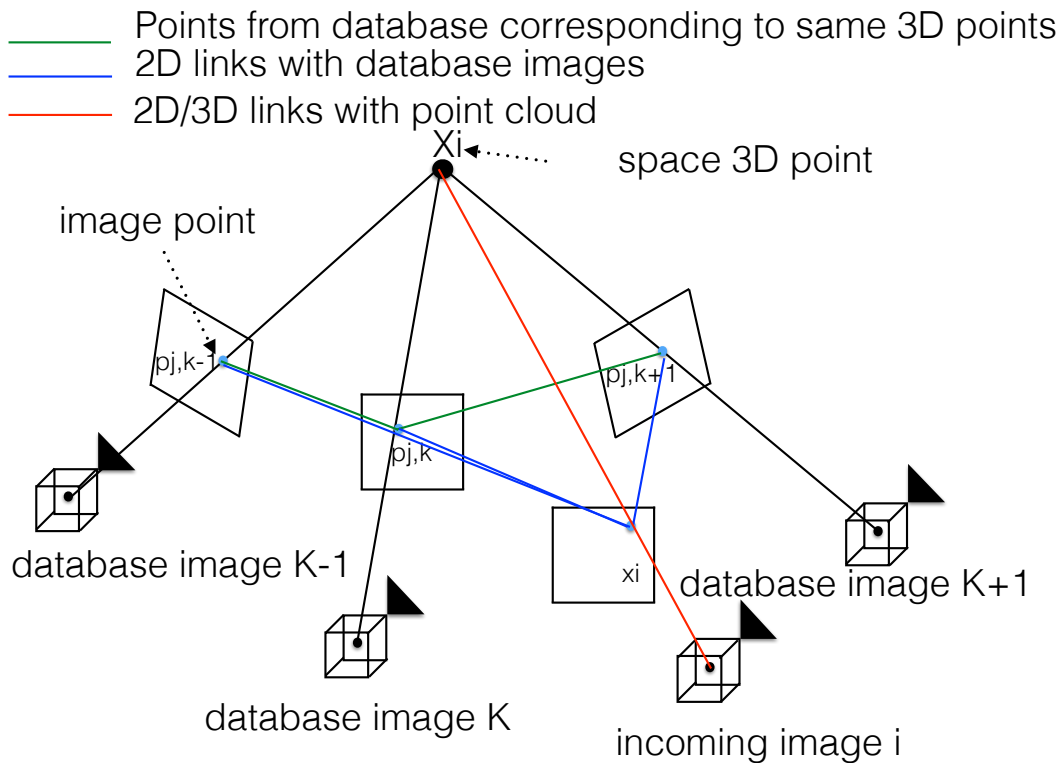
Points from database corresponding to same 3D points
2D links with database images
2D/3D links with point cloud

Xi
space 3D point
image point
pj,k-1
pj,k+1
pj,k
xi
database image K-1
database image K+1
database image K
incoming image i